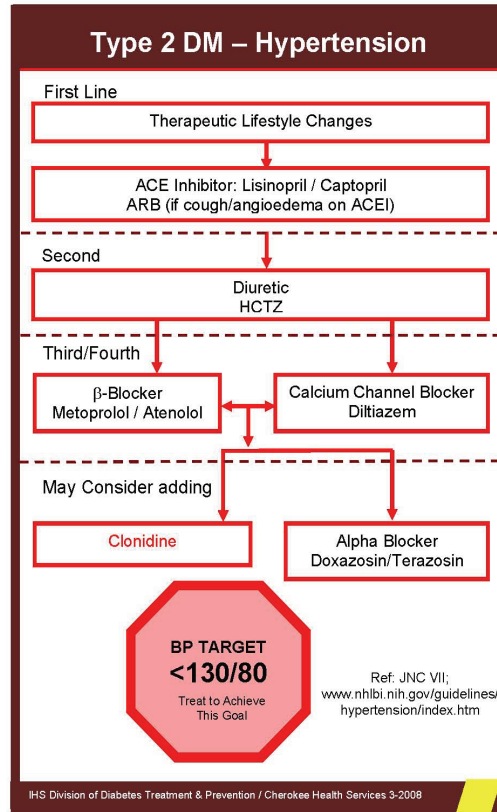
Type 2 DM – Hypertension

First Line

Therapeutic Lifestyle Changes

ACE Inhibitor: Lisinopril / Captopril
ARB (if cough/angioedema on ACEI)

Second

Diuretic
HCTZ

Third/Fourth

β-Blocker
Metoprolol / Atenolol

Calcium Channel Blocker
Diltiazem

May Consider adding

Clonidine

Alpha Blocker
Doxazosin/Terazosin

BP TARGET
<130/80
Treat to Achieve This Goal

Ref: JNC VII;
www.nhlbi.nih.gov/guidelines/
hypertension/index.htm

IHS Division of Diabetes Treatment & Prevention / Cherokee Health Services 3-2008